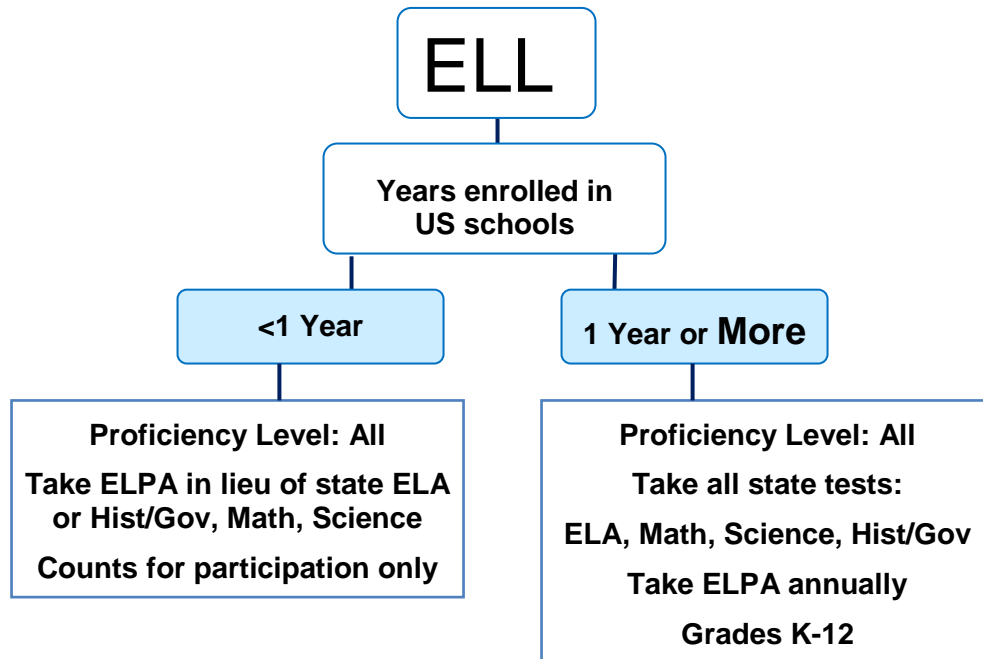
ELL

Years enrolled in US schools

<1 Year

1 Year or More

Proficiency Level: All
Take ELPA in lieu of state ELA or Hist/Gov, Math, Science
Counts for participation only

Proficiency Level: All
Take all state tests:
ELA, Math, Science, Hist/Gov
Take ELPA annually
Grades K-12